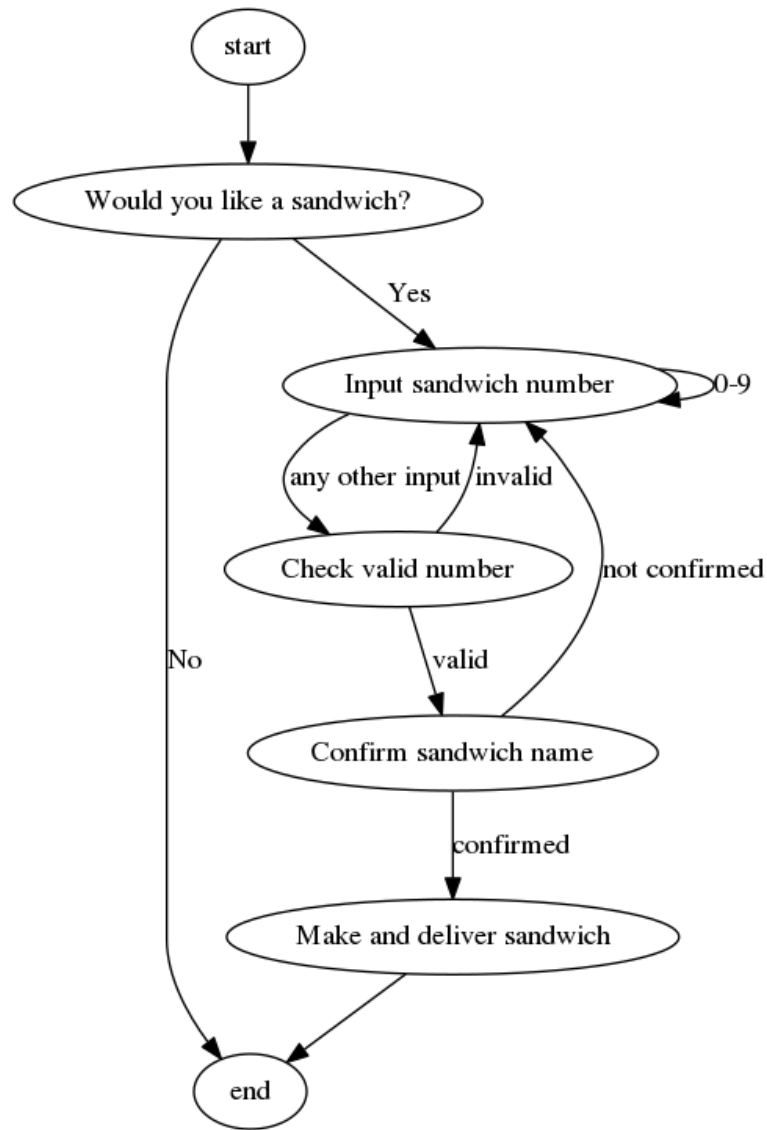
start

Would you like a sandwich?

Yes

Input sandwich number

0-9

any other input

invalid

Check valid number

not confirmed

No

valid

Confirm sandwich name

confirmed

Make and deliver sandwich

end